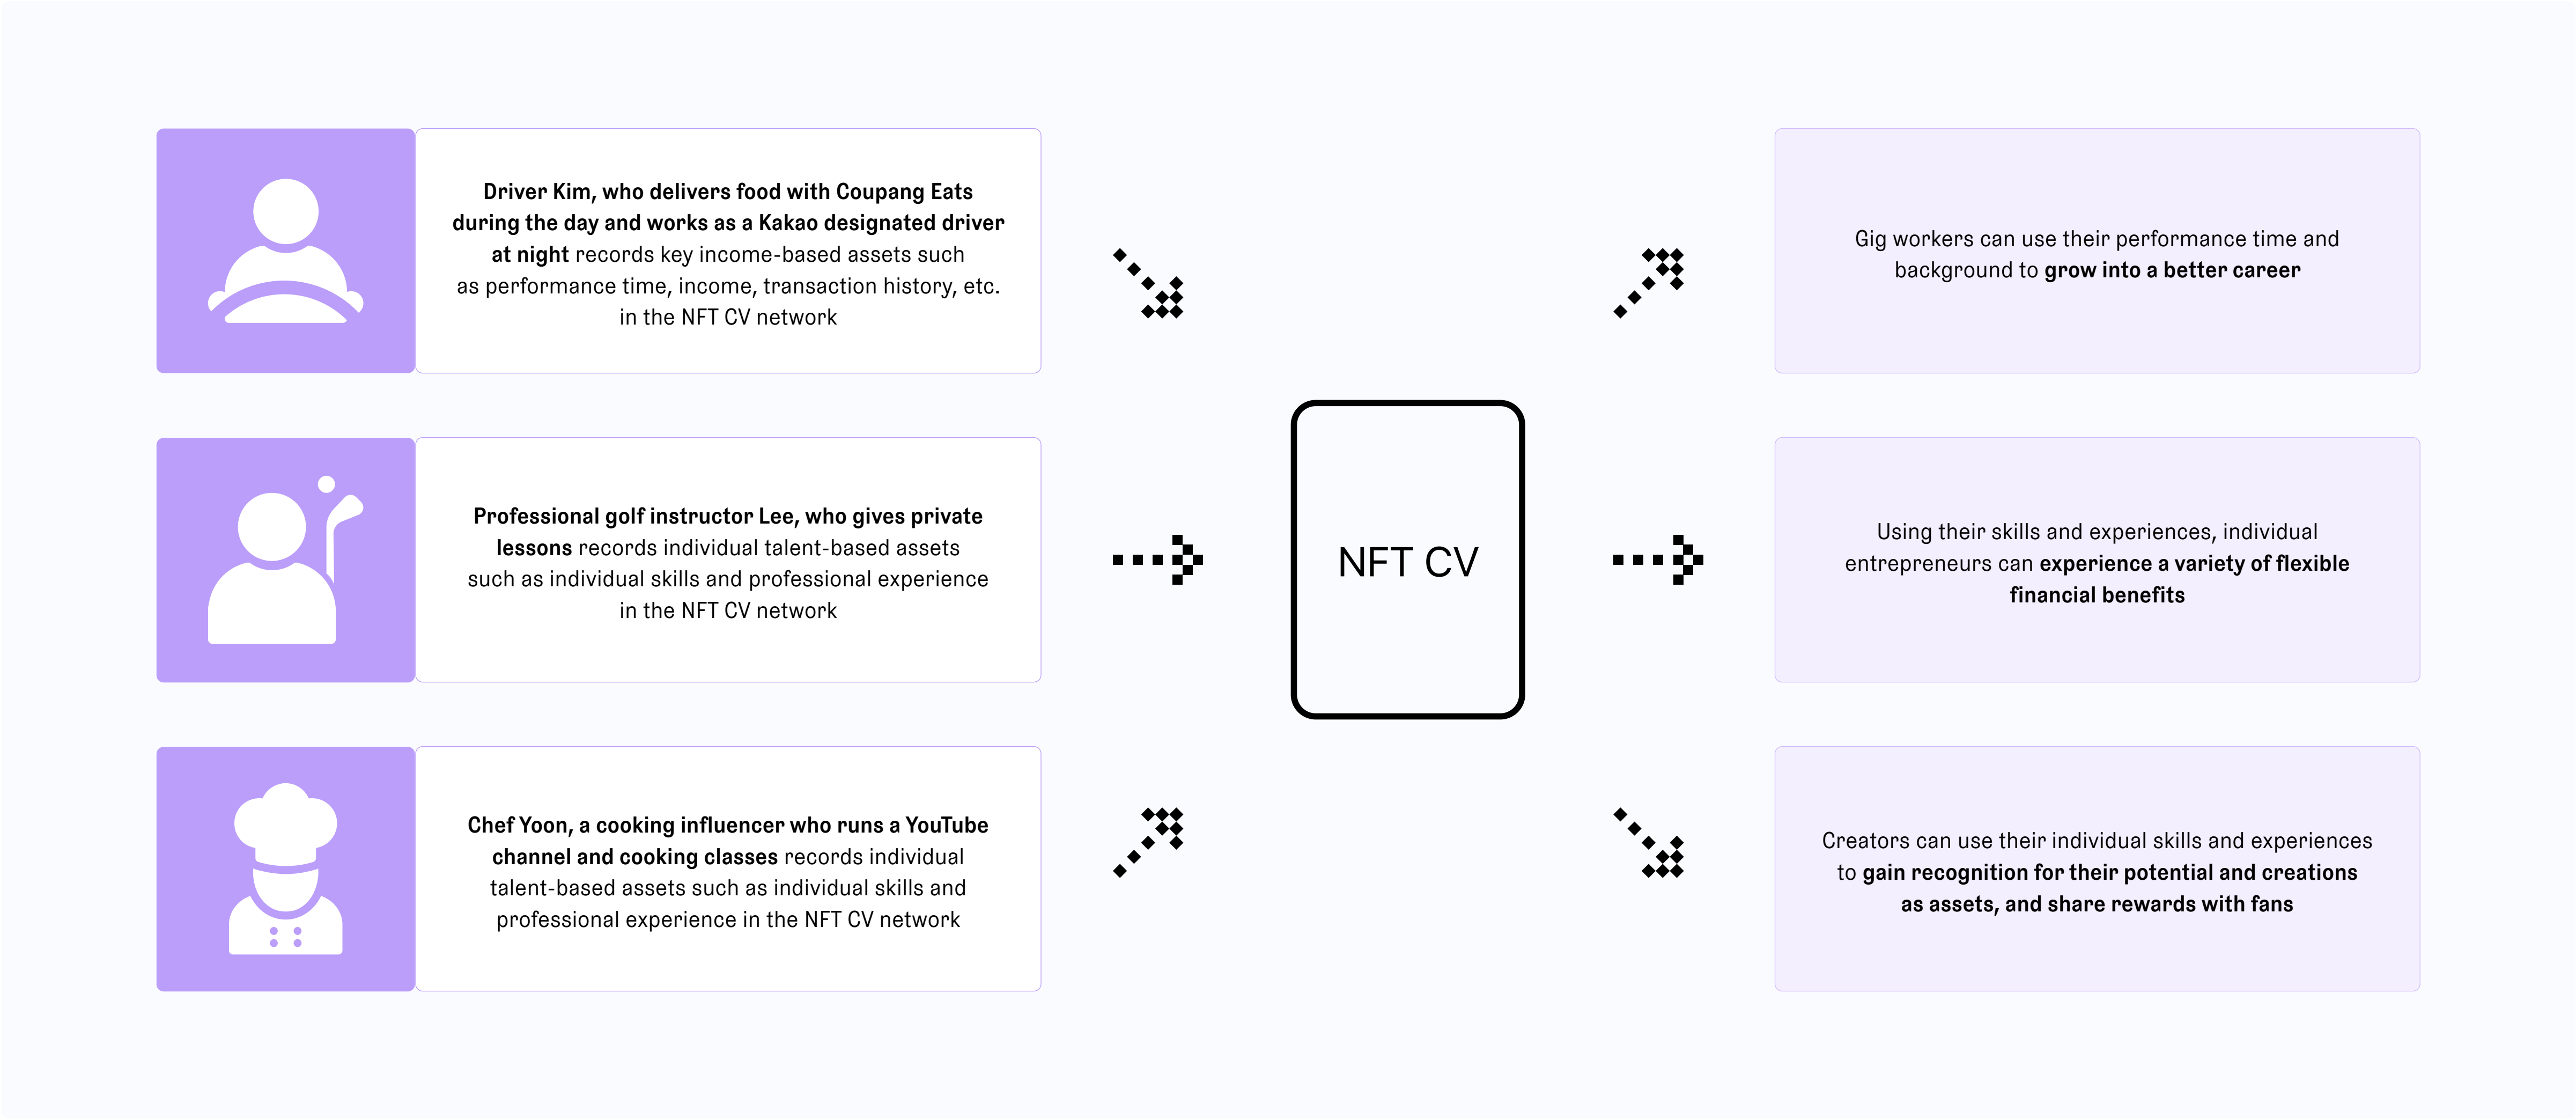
Driver Kim, who delivers food with Coupang Eats during the day and works as a Kakao designated driver at night records key income-based assets such as performance time, income, transaction history, etc. in the NFT CV network

Professional golf instructor Lee, who gives private lessons records individual talent-based assets such as individual skills and professional experience in the NFT CV network

Chef Yoon, a cooking influencer who runs a YouTube channel and cooking classes records individual talent-based assets such as individual skills and professional experience in the NFT CV network

NFT CV

Gig workers can use their performance time and background to grow into a better career

Using their skills and experiences, individual entrepreneurs can experience a variety of flexible financial benefits

Creators can use their individual skills and experiences to gain recognition for their potential and creations as assets, and share rewards with fans